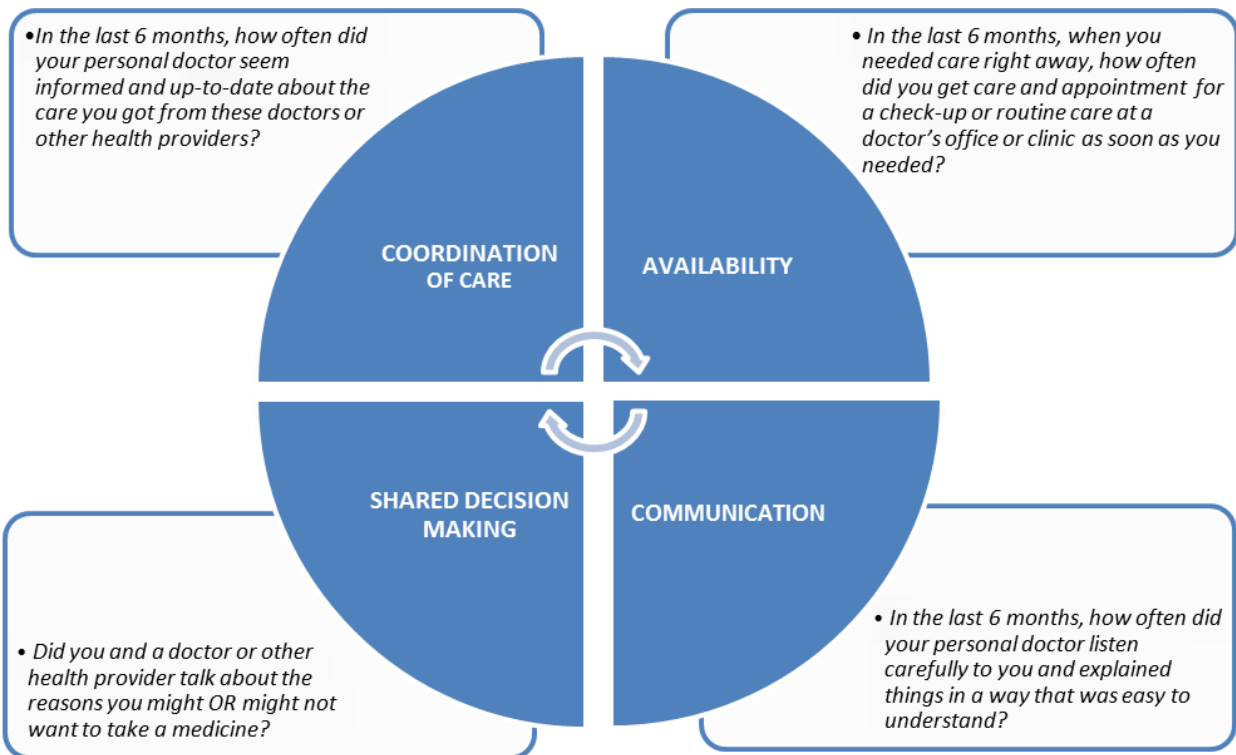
•In the last 6 months, how often did your personal doctor seem informed and up-to-date about the care you got from these doctors or other health providers?

• In the last 6 months, when you needed care right away, how often did you get care and appointment for a check-up or routine care at a doctor's office or clinic as soon as you needed?

COORDINATION OF CARE

AVAILABILITY

SHARED DECISION MAKING

COMMUNICATION

• In the last 6 months, how often did your personal doctor listen carefully to you and explained things in a way that was easy to understand?

• Did you and a doctor or other health provider talk about the reasons you might OR might not want to take a medicine?